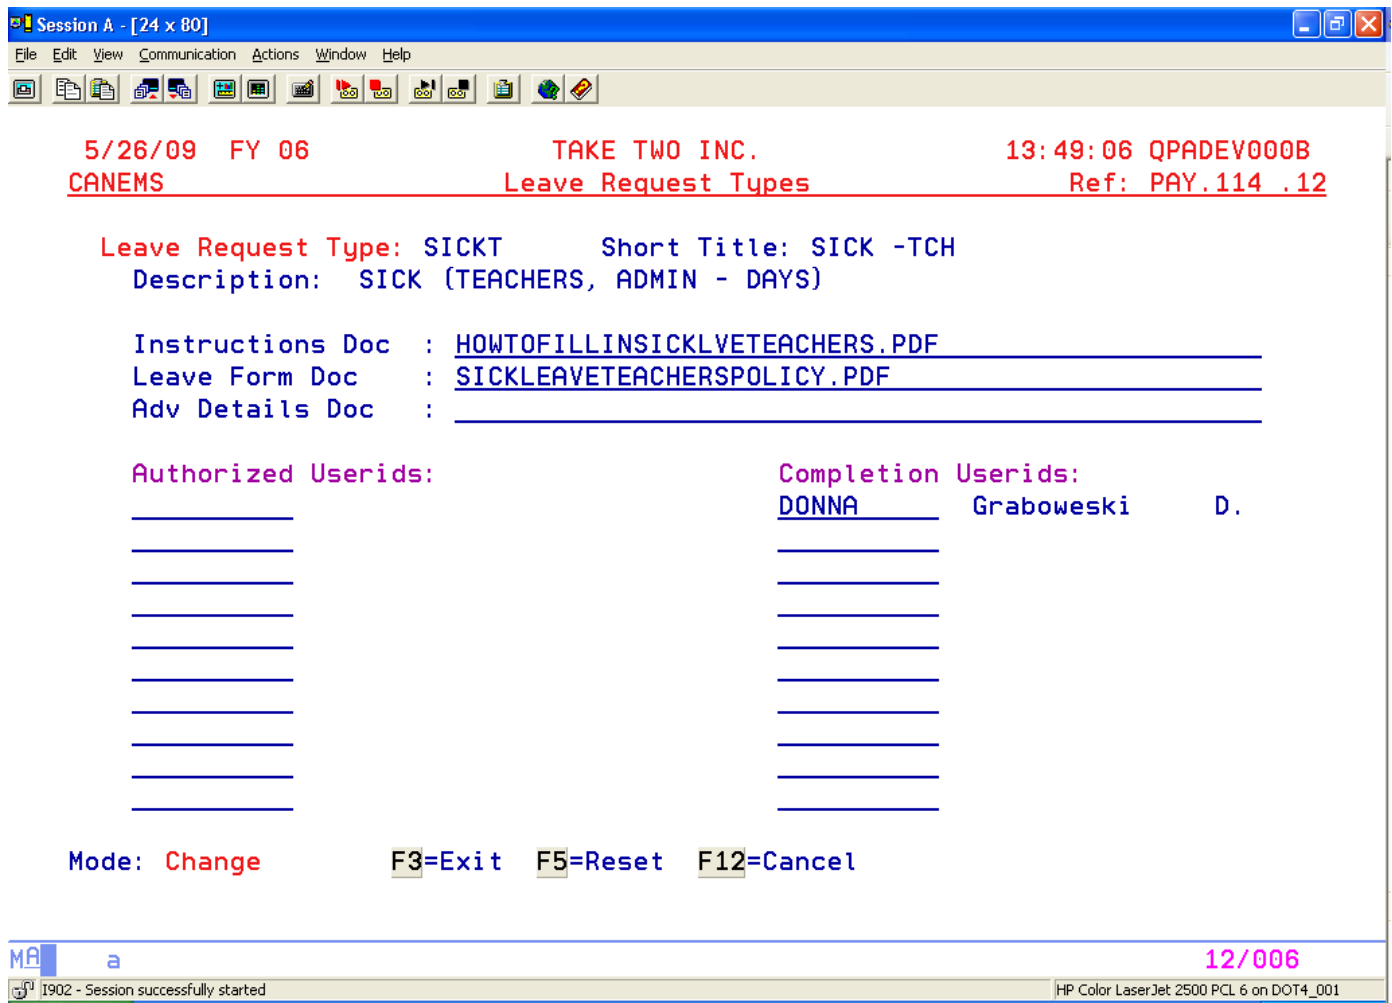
Session A - [24 x 80]

File Edit View Communication Actions Window Help

5/26/09 FY 06 TAKE TWO INC. 13:49:06 QPADEV000B
CANEMS Leave Request Types Ref: PAY.114 .12

Leave Request Type: SICKT Short Title: SICK -TCH
Description: SICK (TEACHERS, ADMIN - DAYS)

Instructions Doc : HOWTOFILLINSICKLVETEACHERS.PDF
Leave Form Doc : SICKLEAVETEACHERSPOLICY.PDF
Adv Details Doc :

Authorized Userids: Completion Userids:
DONNA Graboweski D.

Mode: Change F3=Exit F5=Reset F12=Cancel

MA a 12/006

I902 - Session successfully started HP Color LaserJet 2500 PCL 6 on DOT4_001